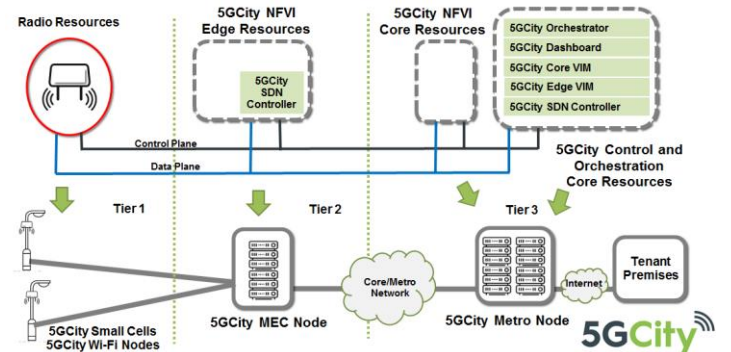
Radio Resources

5GCity NFVI Edge Resources

5GCity SDN Controller

5GCity NFVI Core Resources

5GCity Orchestrator
5GCity Dashboard
5GCity Core VIM
5GCity Edge VIM
5GCity SDN Controller

Control Plane

Data Plane

5GCity Control and Orchestration Core Resources

Tier 1

Tier 2

Tier 3

Core/Metro Network

Internet

Tenant Premises

5GCity Small Cells
5GCity Wi-Fi Nodes

5GCity MEC Node

5GCity Metro Node

5GCity